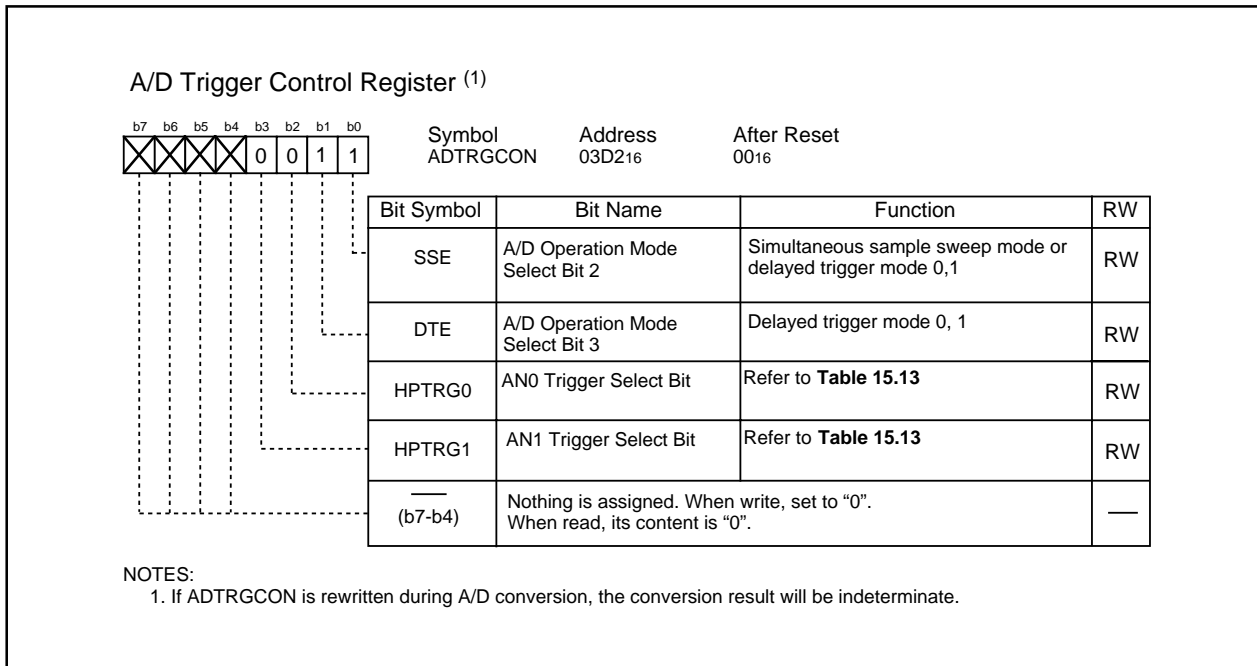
A/D Trigger Control Register $^{(1)}$

| b7 | b6 | b5 | b4 | b3 | b2 | b1 | b0 |
|---|---|---|---|---|---|---|---|
|  |  |  |  | 0 | 0 | 1 | 1 |

Symbol ADTRGCON
Address $03D2_{16}$
After Reset $00_{16}$

| Bit Symbol | Bit Name | Function | RW |
|---|---|---|---|
| SSE | A/D Operation Mode Select Bit 2 | Simultaneous sample sweep mode or delayed trigger mode 0,1 | RW |
| DTE | A/D Operation Mode Select Bit 3 | Delayed trigger mode 0, 1 | RW |
| HPTRG0 | AN0 Trigger Select Bit | Refer to **Table 15.13** | RW |
| HPTRG1 | AN1 Trigger Select Bit | Refer to **Table 15.13** | RW |
| — (b7-b4) | Nothing is assigned. When write, set to "0". When read, its content is "0". | | — |

NOTES:
1. If ADTRGCON is rewritten during A/D conversion, the conversion result will be indeterminate.